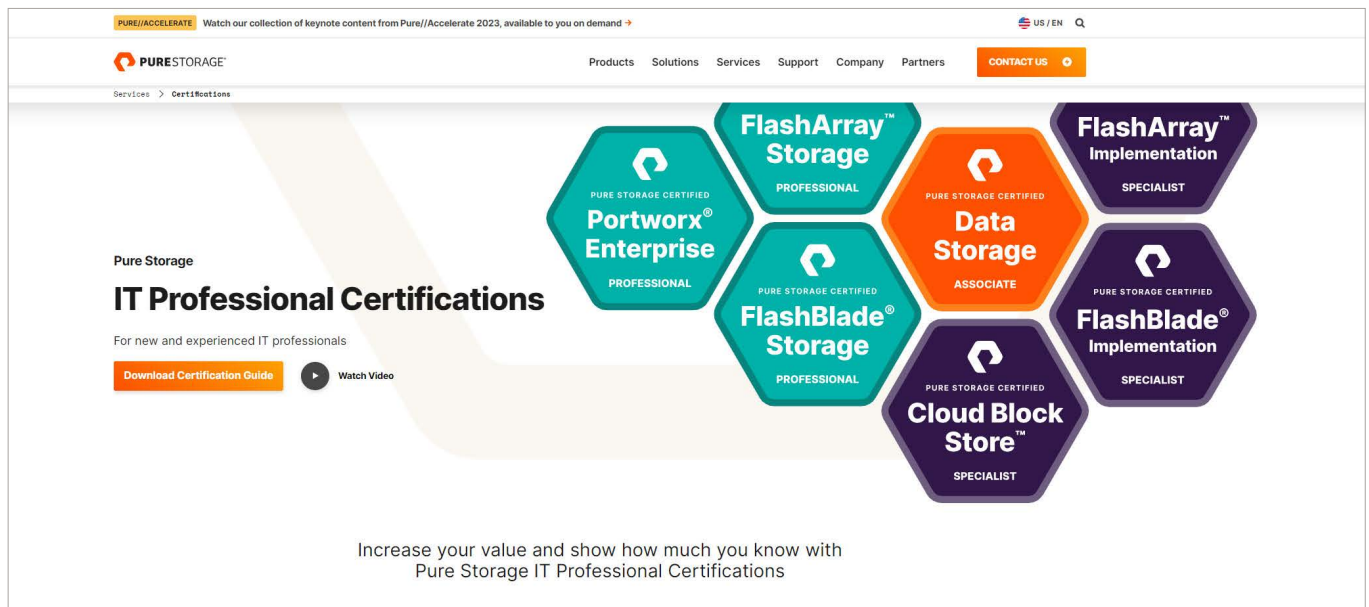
PURE//ACCELERATE Watch our collection of keynote content from Pure//Accelerate 2023, available to you on demand →

US / EN

PURESTORAGE®

Products Solutions Services Support Company Partners CONTACT US

Services > Certifications

Pure Storage

IT Professional Certifications

For new and experienced IT professionals

Download Certification Guide

Watch Video

FlashArray™ Storage PROFESSIONAL

FlashArray™ Implementation SPECIALIST

PURE STORAGE CERTIFIED Portworx® Enterprise PROFESSIONAL

PURE STORAGE CERTIFIED Data Storage ASSOCIATE

PURE STORAGE CERTIFIED FlashBlade® Storage PROFESSIONAL

PURE STORAGE CERTIFIED FlashBlade® Implementation SPECIALIST

PURE STORAGE CERTIFIED Cloud Block Store™ SPECIALIST

Increase your value and show how much you know with Pure Storage IT Professional Certifications